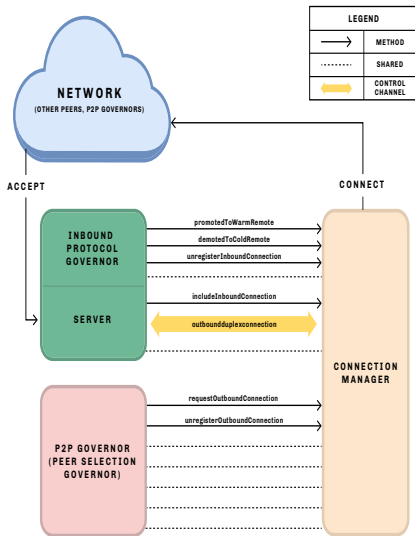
LEGEND

METHOD

SHARED

CONTROL CHANNEL

NETWORK
(OTHER PEERS, P2P GOVERNORS)

ACCEPT

CONNECT

INBOUND PROTOCOL GOVERNOR

promotedToWarmRemote

demotedToColdRemote

unregisterInboundConnection

SERVER

includeInboundConnection

outboundduplexconnection

CONNECTION MANAGER

requestOutboundConnection

unregisterOutboundConnection

P2P GOVERNOR (PEER SELECTION GOVERNOR)